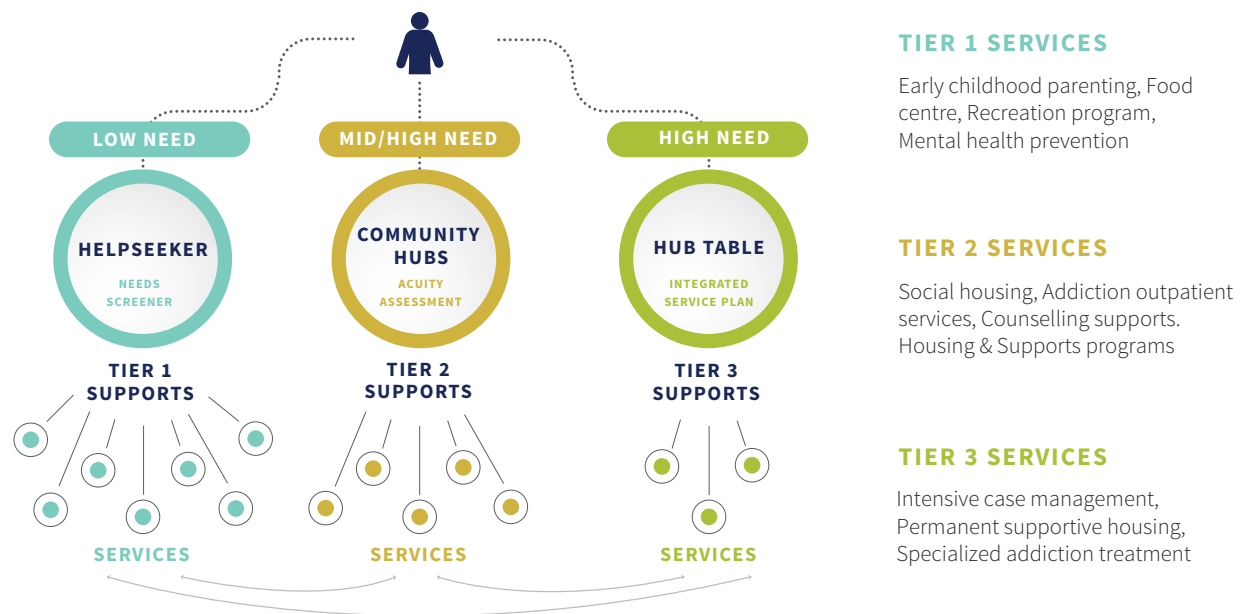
LOW NEED

HELPSEEKER

NEEDS SCREENER

TIER 1 SUPPORTS

SERVICES

MID/HIGH NEED

COMMUNITY HUBS

ACUITY ASSESSMENT

TIER 2 SUPPORTS

SERVICES

HIGH NEED

HUB TABLE

INTEGRATED SERVICE PLAN

TIER 3 SUPPORTS

SERVICES

TIER 1 SERVICES

Early childhood parenting, Food centre, Recreation program, Mental health prevention

TIER 2 SERVICES

Social housing, Addiction outpatient services, Counselling supports. Housing & Supports programs

TIER 3 SERVICES

Intensive case management, Permanent supportive housing, Specialized addiction treatment